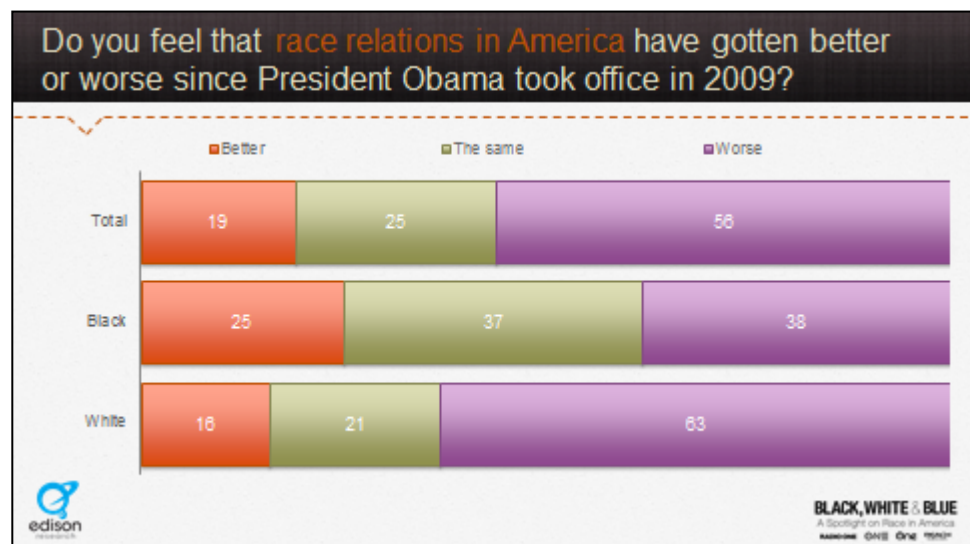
Do you feel that race relations in America have gotten better or worse since President Obama took office in 2009?

Better
The same
Worse

Total 19 25 56
Black 25 37 38
White 16 21 63

edison
research

BLACK, WHITE & BLUE
A Spotlight on Race in America
RADIO ONE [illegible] One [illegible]